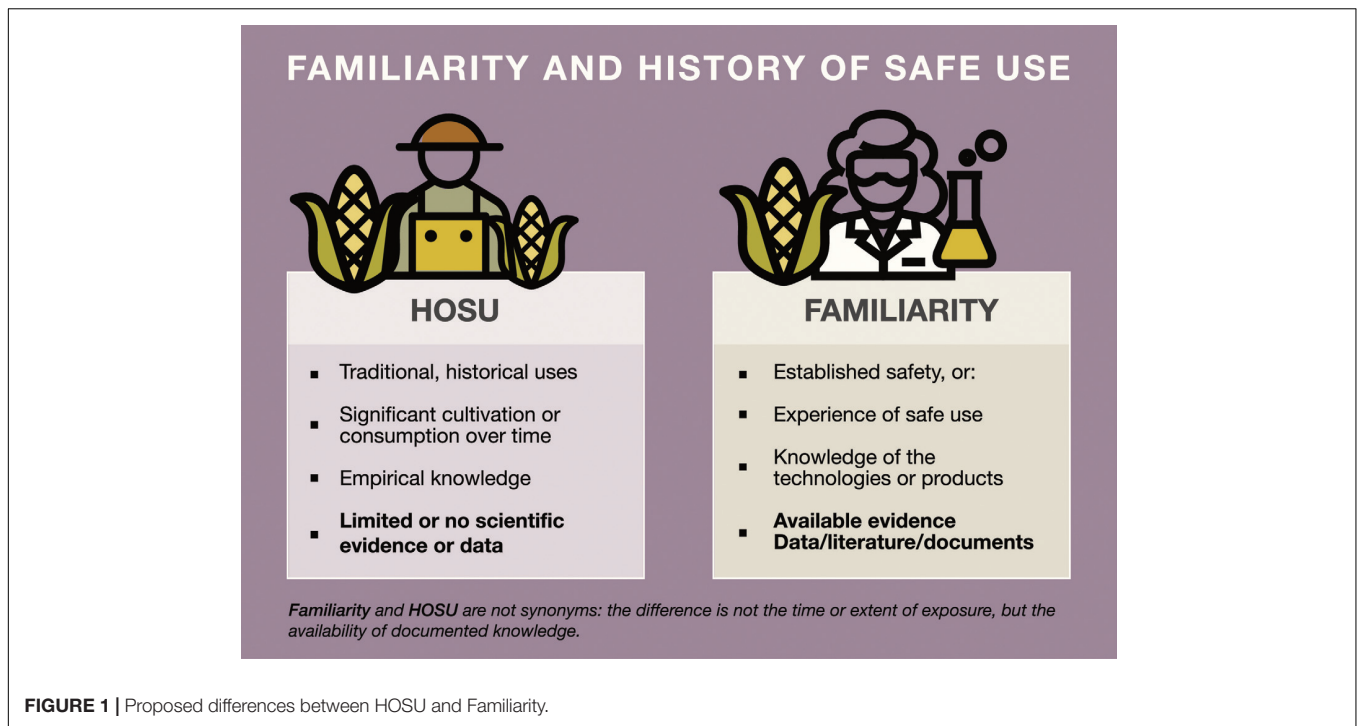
FAMILIARITY AND HISTORY OF SAFE USE

HOSU

- Traditional, historical uses
- Significant cultivation or consumption over time
- Empirical knowledge
- **Limited or no scientific evidence or data**

FAMILIARITY

- Established safety, or:
- Experience of safe use
- Knowledge of the technologies or products
- **Available evidence Data/literature/documents**

*Familiarity and HOSU are not synonyms: the difference is not the time or extent of exposure, but the availability of documented knowledge.*

**FIGURE 1 |** Proposed differences between HOSU and Familiarity.